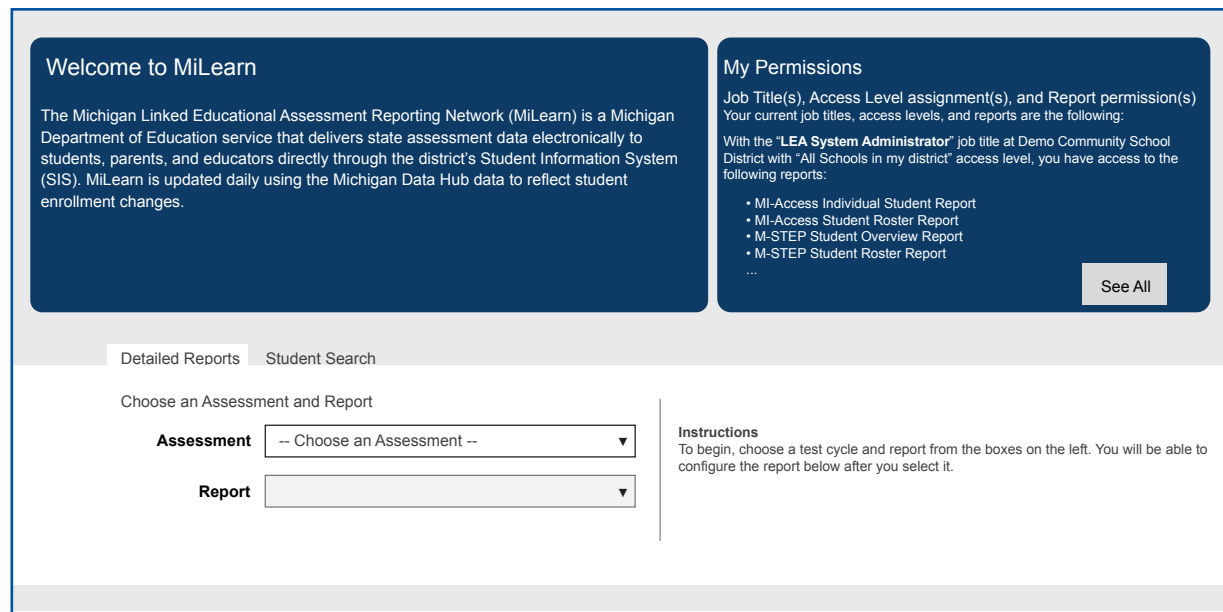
Welcome to MiLearn

The Michigan Linked Educational Assessment Reporting Network (MiLearn) is a Michigan Department of Education service that delivers state assessment data electronically to students, parents, and educators directly through the district's Student Information System (SIS). MiLearn is updated daily using the Michigan Data Hub data to reflect student enrollment changes.

My Permissions

Job Title(s), Access Level assignment(s), and Report permission(s)
Your current job titles, access levels, and reports are the following:

With the "**LEA System Administrator**" job title at Demo Community School District with "All Schools in my district" access level, you have access to the following reports:

• MI-Access Individual Student Report
• MI-Access Student Roster Report
• M-STEP Student Overview Report
• M-STEP Student Roster Report
...

See All

Detailed Reports Student Search

Choose an Assessment and Report

Assessment -- Choose an Assessment --

Report

Instructions
To begin, choose a test cycle and report from the boxes on the left. You will be able to configure the report below after you select it.